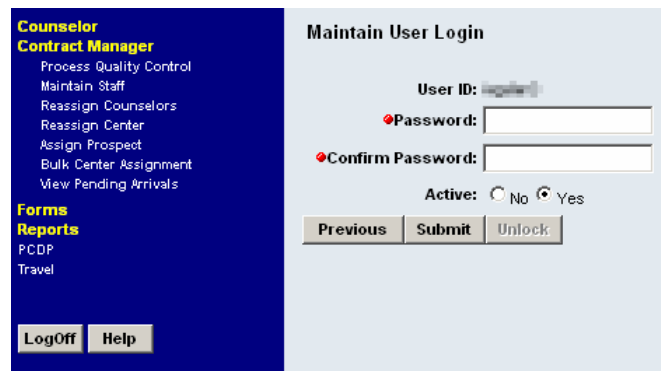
Counselor
Contract Manager
Process Quality Control
Maintain Staff
Reassign Counselors
Reassign Center
Assign Prospect
Bulk Center Assignment
View Pending Arrivals
Forms
Reports
PCDP
Travel

LogOff Help

Maintain User Login

User ID: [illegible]

Password:

Confirm Password:

Active: No Yes

Previous Submit Unlock